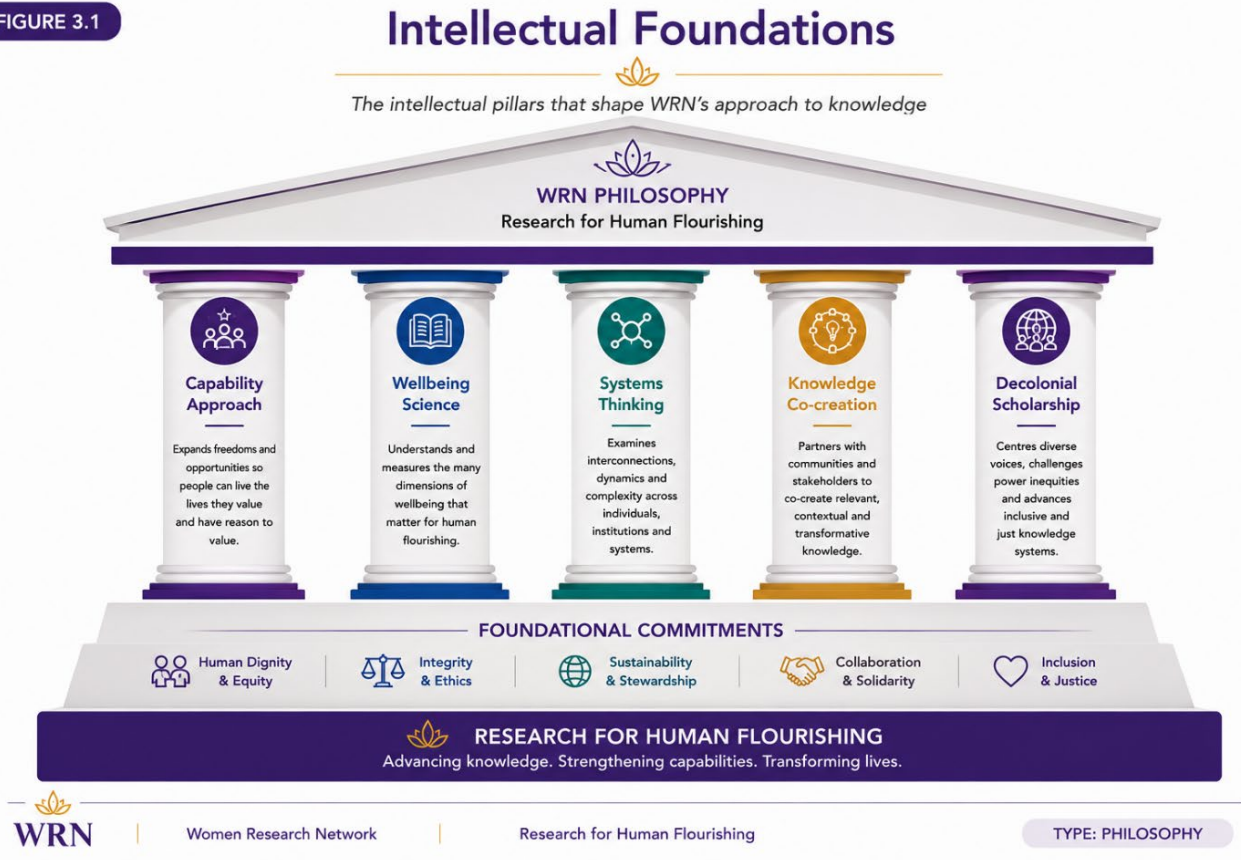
FIGURE 3.1

Intellectual Foundations

The intellectual pillars that shape WRN's approach to knowledge

WRN PHILOSOPHY
Research for Human Flourishing

Capability Approach
Expands freedoms and opportunities so people can live the lives they value and have reason to value.

Wellbeing Science
Understands and measures the many dimensions of wellbeing that matter for human flourishing.

Systems Thinking
Examines interconnections, dynamics and complexity across individuals, institutions and systems.

Knowledge Co-creation
Partners with communities and stakeholders to co-create relevant, contextual and transformative knowledge.

Decolonial Scholarship
Centres diverse voices, challenges power inequities and advances inclusive and just knowledge systems.

FOUNDATIONAL COMMITMENTS

Human Dignity & Equity
Integrity & Ethics
Sustainability & Stewardship
Collaboration & Solidarity
Inclusion & Justice

RESEARCH FOR HUMAN FLOURISHING
Advancing knowledge. Strengthening capabilities. Transforming lives.

WRN | Women Research Network | Research for Human Flourishing | TYPE: PHILOSOPHY